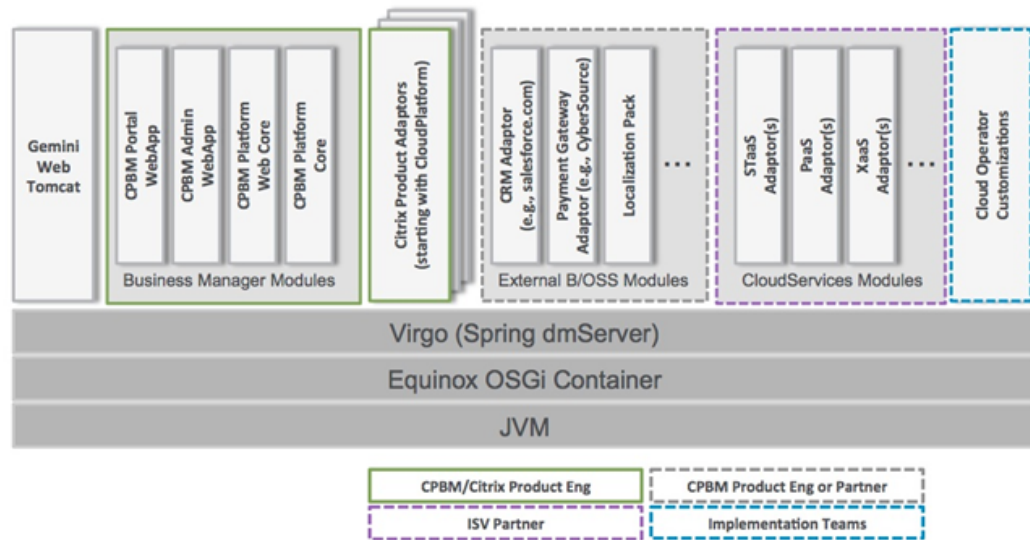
Gemini Web Tomcat

CPBM Portal WebApp

CPBM Admin WebApp

CPBM Platform Web Core

CPBM Platform Core

Business Manager Modules

Citrix Product Adaptors (starting with CloudPlatform)

CRM Adaptor (e.g., salesforce.com)

Payment Gateway Adaptor (e.g., CyberSource)

Localization Pack

...

External B/OSS Modules

STaaS Adaptor(s)

PaaS Adaptor(s)

XaaS Adaptor(s)

...

CloudServices Modules

Cloud Operator Customizations

Virgo (Spring dmServer)

Equinox OSGi Container

JVM

CPBM/Citrix Product Eng

CPBM Product Eng or Partner

ISV Partner

Implementation Teams